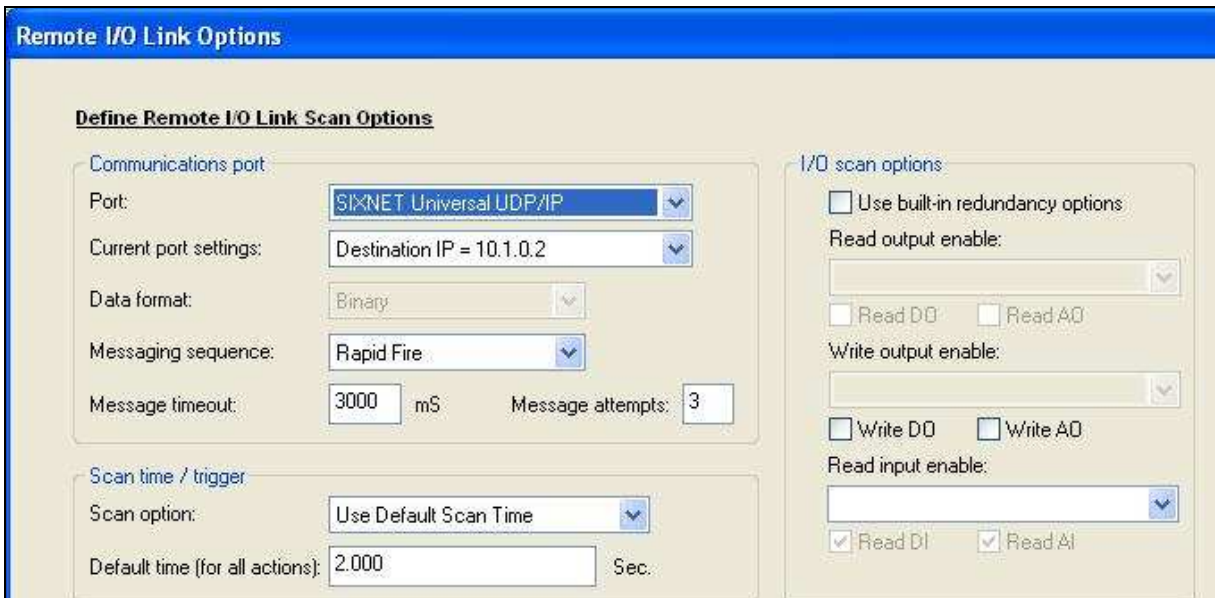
Remote I/O Link Options

Define Remote I/O Link Scan Options

Communications port

Port: SIXNET Universal UDP/IP

Current port settings: Destination IP = 10.1.0.2

Data format: Binary

Messaging sequence: Rapid Fire

Message timeout: 3000 mS Message attempts: 3

Scan time / trigger

Scan option: Use Default Scan Time

Default time (for all actions): 2.000 Sec.

I/O scan options

Use built-in redundancy options

Read output enable:

Read DO Read AO

Write output enable:

Write DO Write AO

Read input enable:

Read DI Read AI